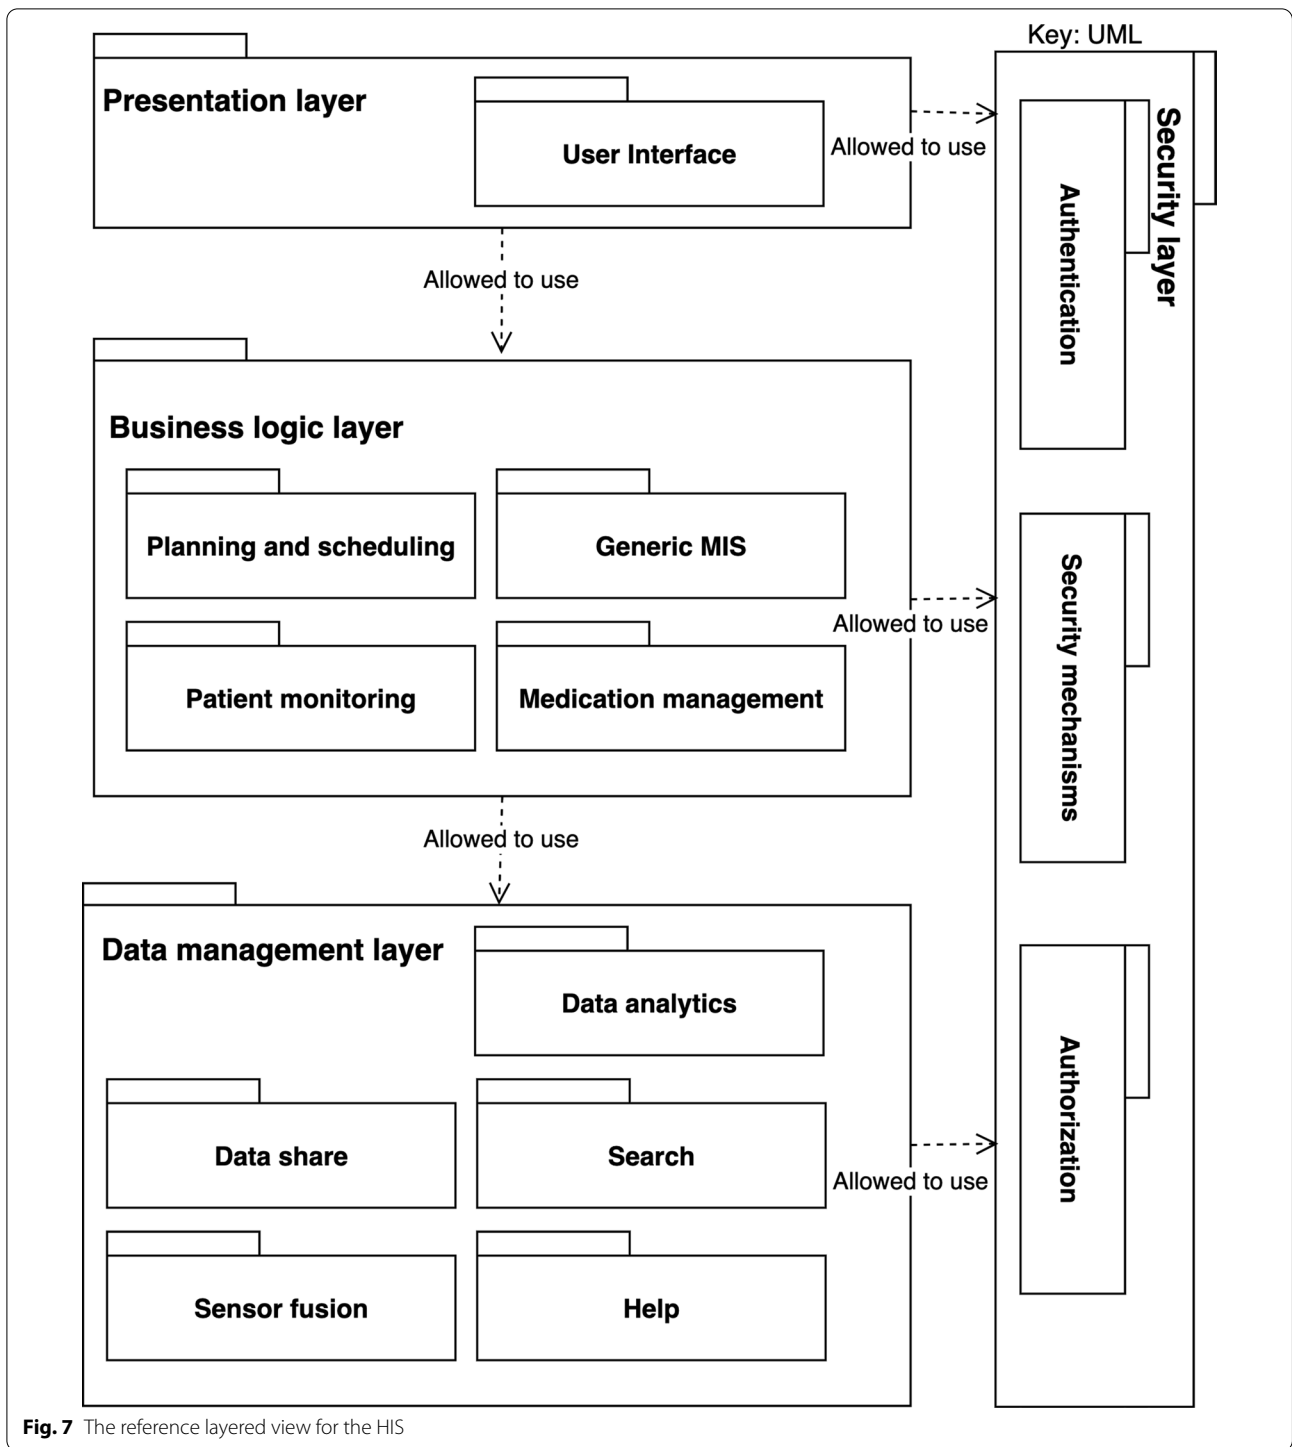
Key: UML

Presentation layer

User Interface

Allowed to use

Security layer

Authentication

Allowed to use

Business logic layer

Planning and scheduling

Generic MIS

Patient monitoring

Medication management

Allowed to use

Security mechanisms

Allowed to use

Data management layer

Data analytics

Data share

Search

Sensor fusion

Help

Allowed to use

Authorization

Fig. 7 The reference layered view for the HIS